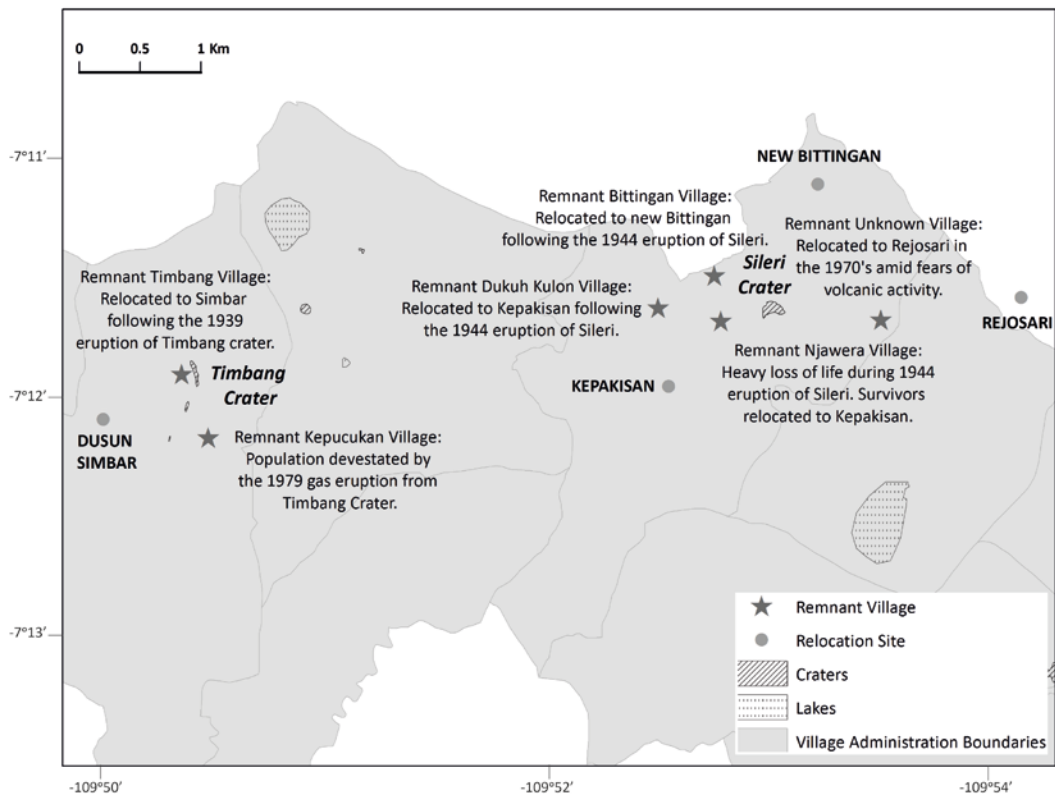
0 0.5 1 Km

-7°11′

-7°12′

-7°13′

NEW BITTINGAN

Remnant Bittingan Village: Relocated to new Bittingan following the 1944 eruption of Sileri.

Remnant Unknown Village: Relocated to Rejosari in the 1970's amid fears of volcanic activity.

Remnant Timbang Village: Relocated to Simbar following the 1939 eruption of Timbang crater.

Remnant Dukuh Kulon Village: Relocated to Kepakisan following the 1944 eruption of Sileri.

Sileri Crater

REJOSARI

Remnant Njawera Village: Heavy loss of life during 1944 eruption of Sileri. Survivors relocated to Kepakisan.

Timbang Crater

KEPAKISAN

DUSUN SIMBAR

Remnant Kepucukan Village: Population devestated by the 1979 gas eruption from Timbang Crater.

Remnant Village
Relocation Site
Craters
Lakes
Village Administration Boundaries

-109°50′ -109°52′ -109°54′